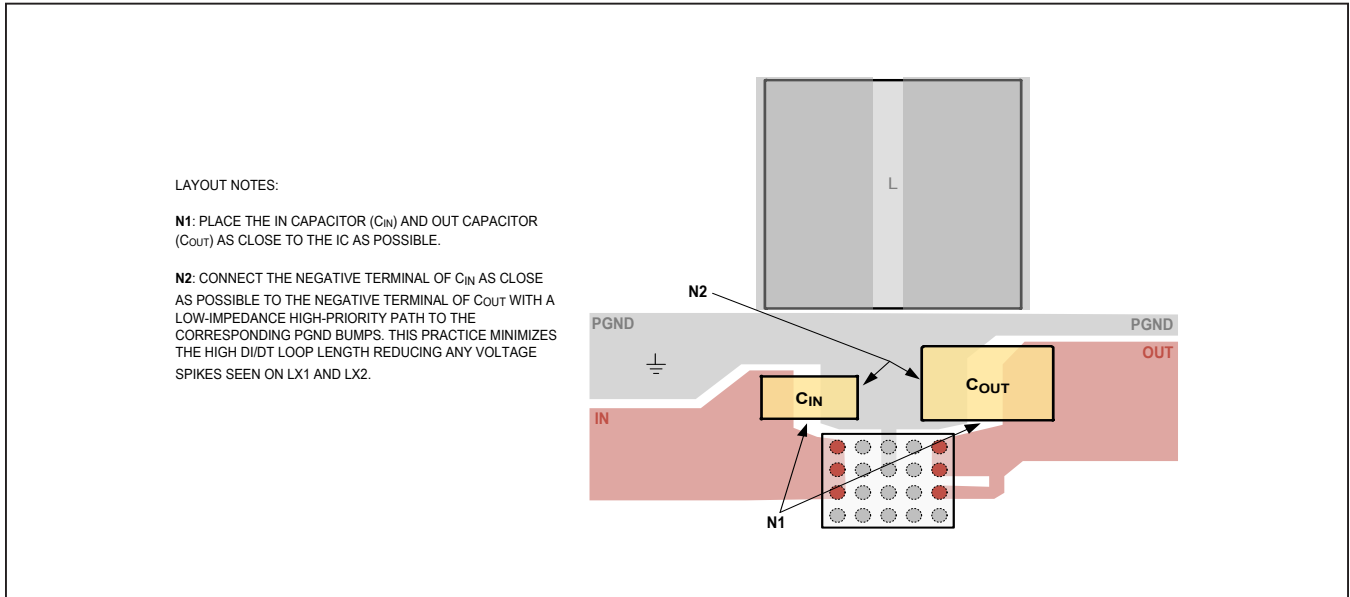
LAYOUT NOTES:

**N1**: PLACE THE IN CAPACITOR ($C_{IN}$) AND OUT CAPACITOR ($C_{OUT}$) AS CLOSE TO THE IC AS POSSIBLE.

**N2**: CONNECT THE NEGATIVE TERMINAL OF $C_{IN}$ AS CLOSE AS POSSIBLE TO THE NEGATIVE TERMINAL OF $C_{OUT}$ WITH A LOW-IMPEDANCE HIGH-PRIORITY PATH TO THE CORRESPONDING PGND BUMPS. THIS PRACTICE MINIMIZES THE HIGH DI/DT LOOP LENGTH REDUCING ANY VOLTAGE SPIKES SEEN ON LX1 AND LX2.

L

N2

PGND

PGND

OUT

$C_{OUT}$

$C_{IN}$

IN

N1